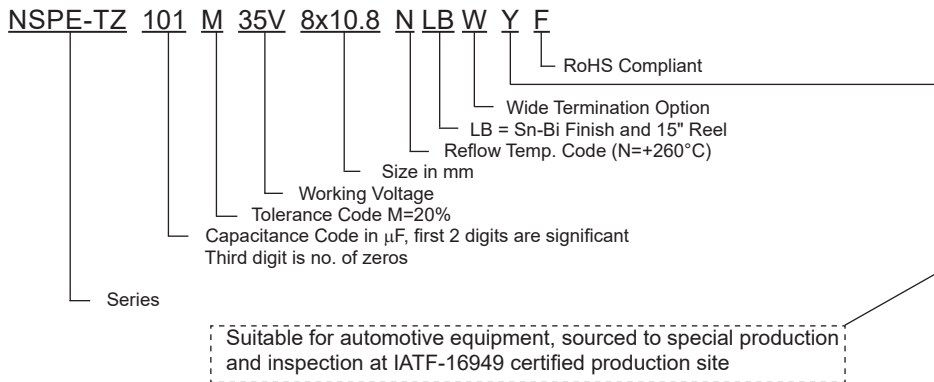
NSPE-TZ 101 M 35V 8x10.8 N LB W Y F

RoHS Compliant

Wide Termination Option

LB = Sn-Bi Finish and 15" Reel

Reflow Temp. Code (N=+260°C)

Size in mm

Working Voltage

Tolerance Code M=20%

Capacitance Code in μF, first 2 digits are significant
Third digit is no. of zeros

Series

Suitable for automotive equipment, sourced to special production and inspection at IATF-16949 certified production site